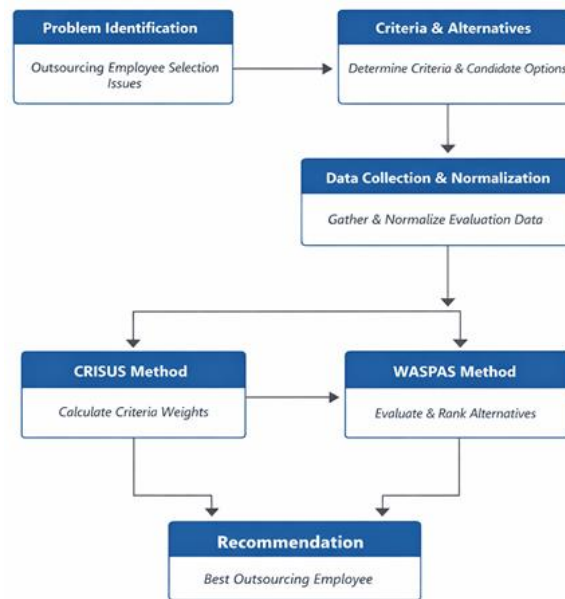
Problem Identification

Outsourcing Employee Selection Issues

Criteria & Alternatives

Determine Criteria & Candidate Options

Data Collection & Normalization

Gather & Normalize Evaluation Data

CRISUS Method

Calculate Criteria Weights

WASPAS Method

Evaluate & Rank Alternatives

Recommendation

Best Outsourcing Employee